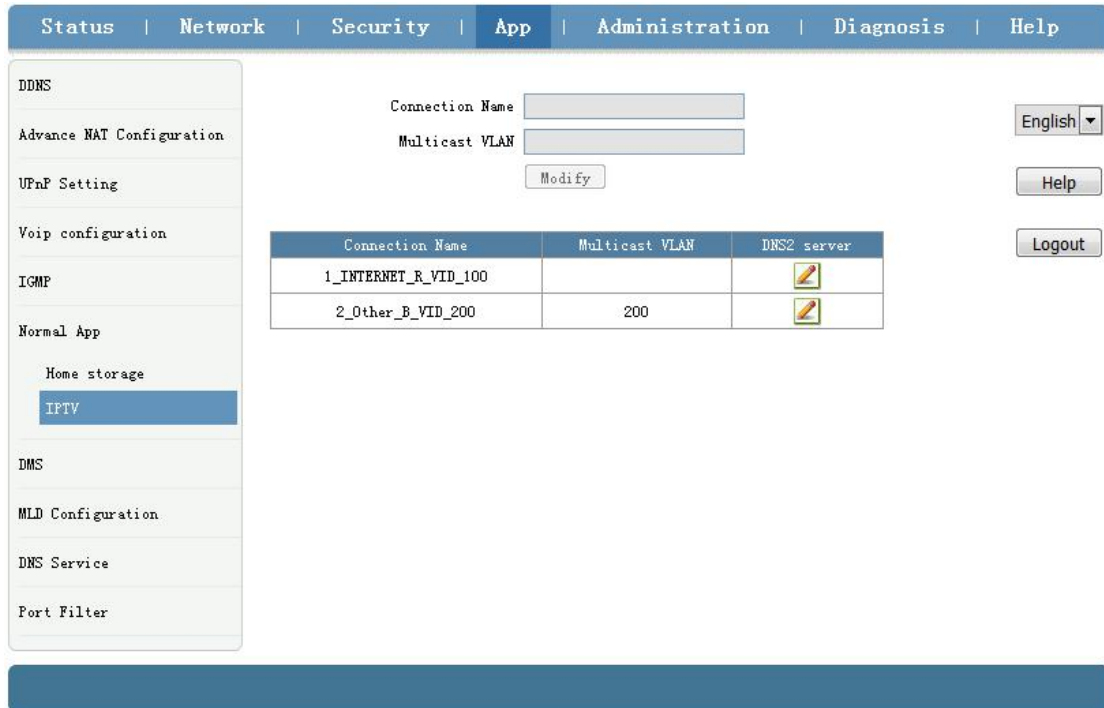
Status | Network | Security | App | Administration | Diagnosis | Help

DDNS

Advance NAT Configuration

UPnP Setting

Voip configuration

IGMP

Normal App

Home storage

IPTV

DMS

MLD Configuration

DNS Service

Port Filter

Connection Name
Multicast VLAN
Modify

| Connection Name | Multicast VLAN | DNS2 server |
|---|---|---|
| 1_INTERNET_R_VID_100 | | |
| 2_Other_B_VID_200 | 200 | |

English

Help

Logout